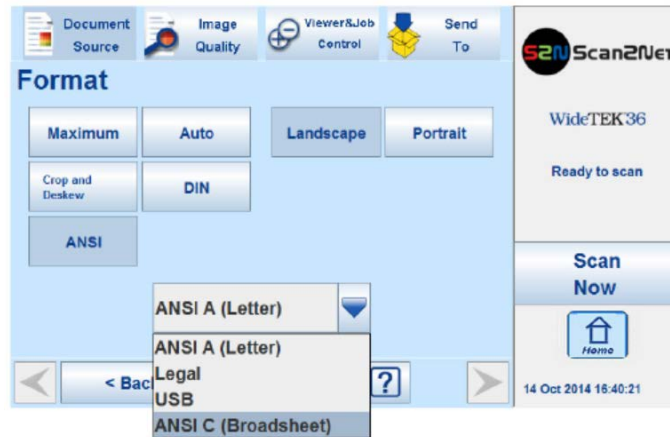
Document Source

Image Quality

Viewer&Job Control

Send To

Format

Maximum

Auto

Landscape

Portrait

Crop and Deskew

DIN

ANSI

ANSI A (Letter)

ANSI A (Letter)
Legal
USB
ANSI C (Broadsheet)

< Bac

?

Scan2Ne

WideTEK36

Ready to scan

Scan Now

Home

14 Oct 2014 16:40:21